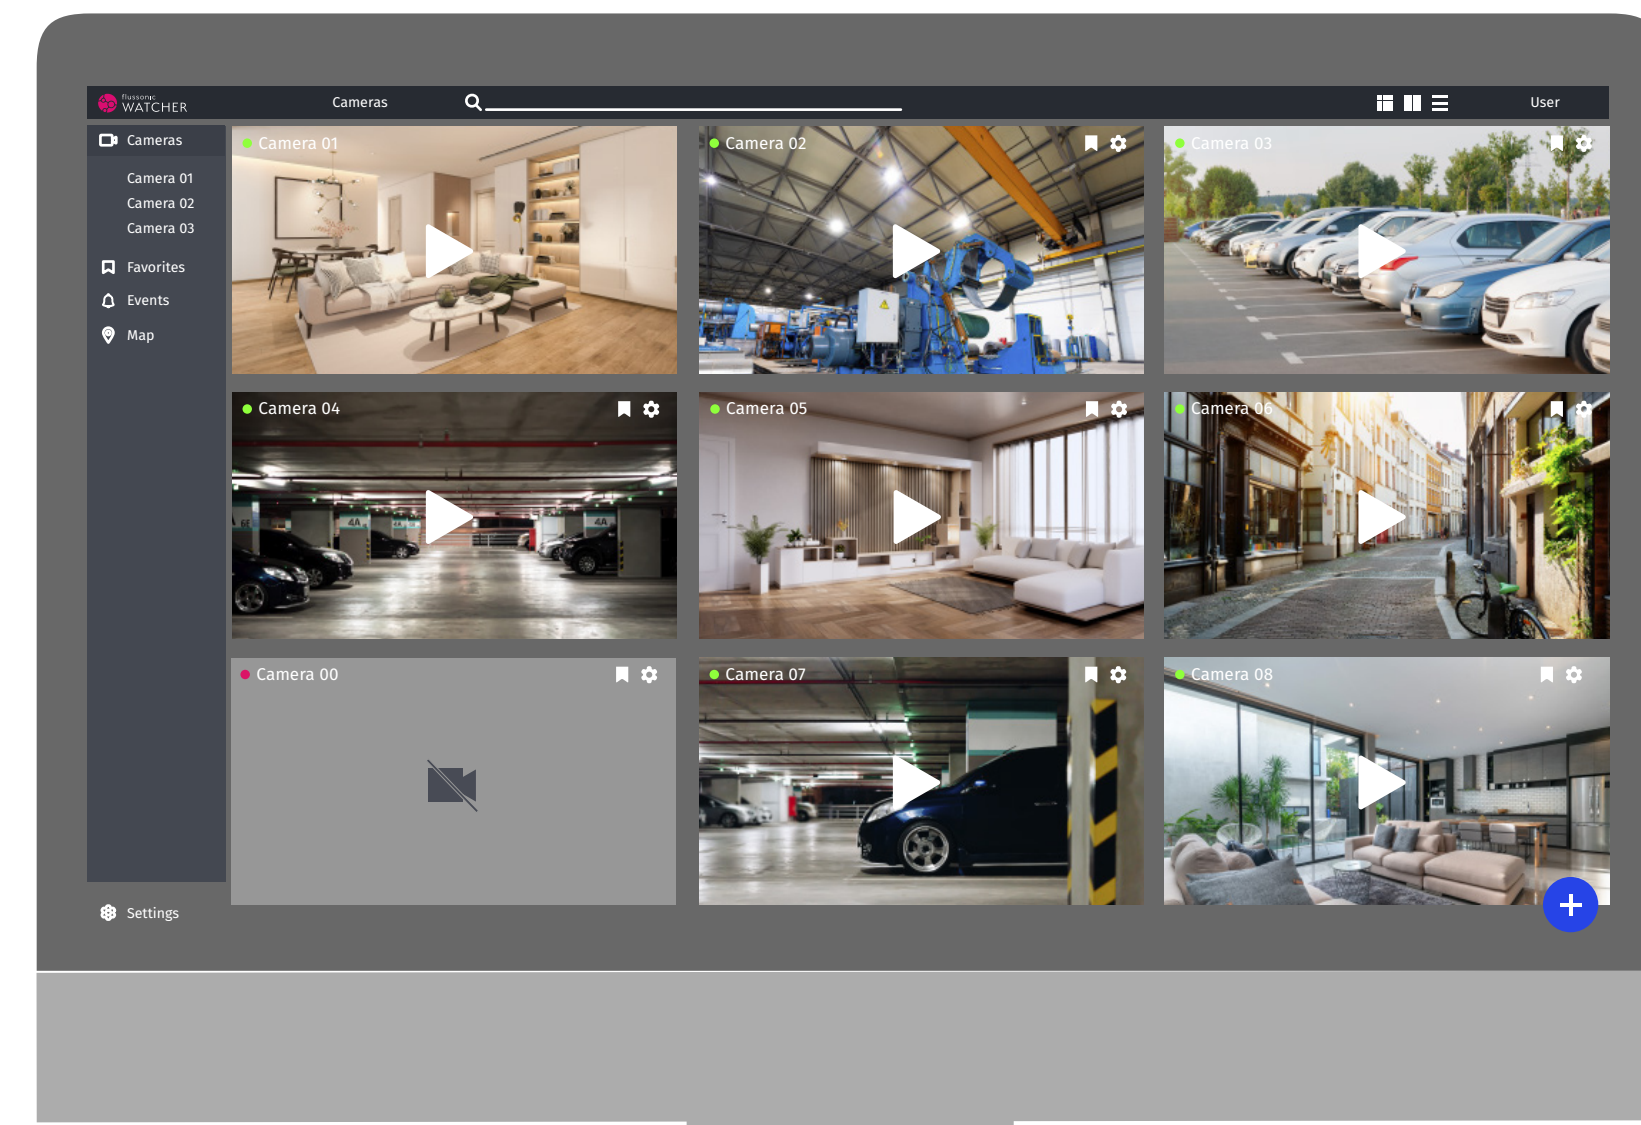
flussonic WATCHER

Cameras

User

Cameras

Camera 01
Camera 02
Camera 03

Favorites

Events

Map

Settings

Camera 01

Camera 02

Camera 03

Camera 04

Camera 05

Camera 06

Camera 00

Camera 07

Camera 08

4A

4A

4A

+